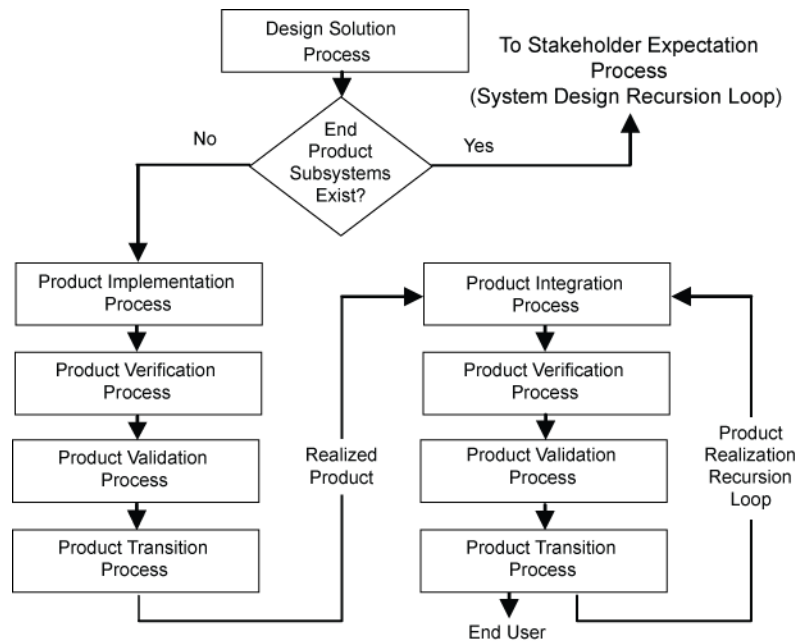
Design Solution Process

To Stakeholder Expectation Process (System Design Recursion Loop)

No

End Product Subsystems Exist?

Yes

Product Implementation Process

Product Verification Process

Product Validation Process

Product Transition Process

Realized Product

Product Integration Process

Product Verification Process

Product Validation Process

Product Transition Process

End User

Product Realization Recursion Loop